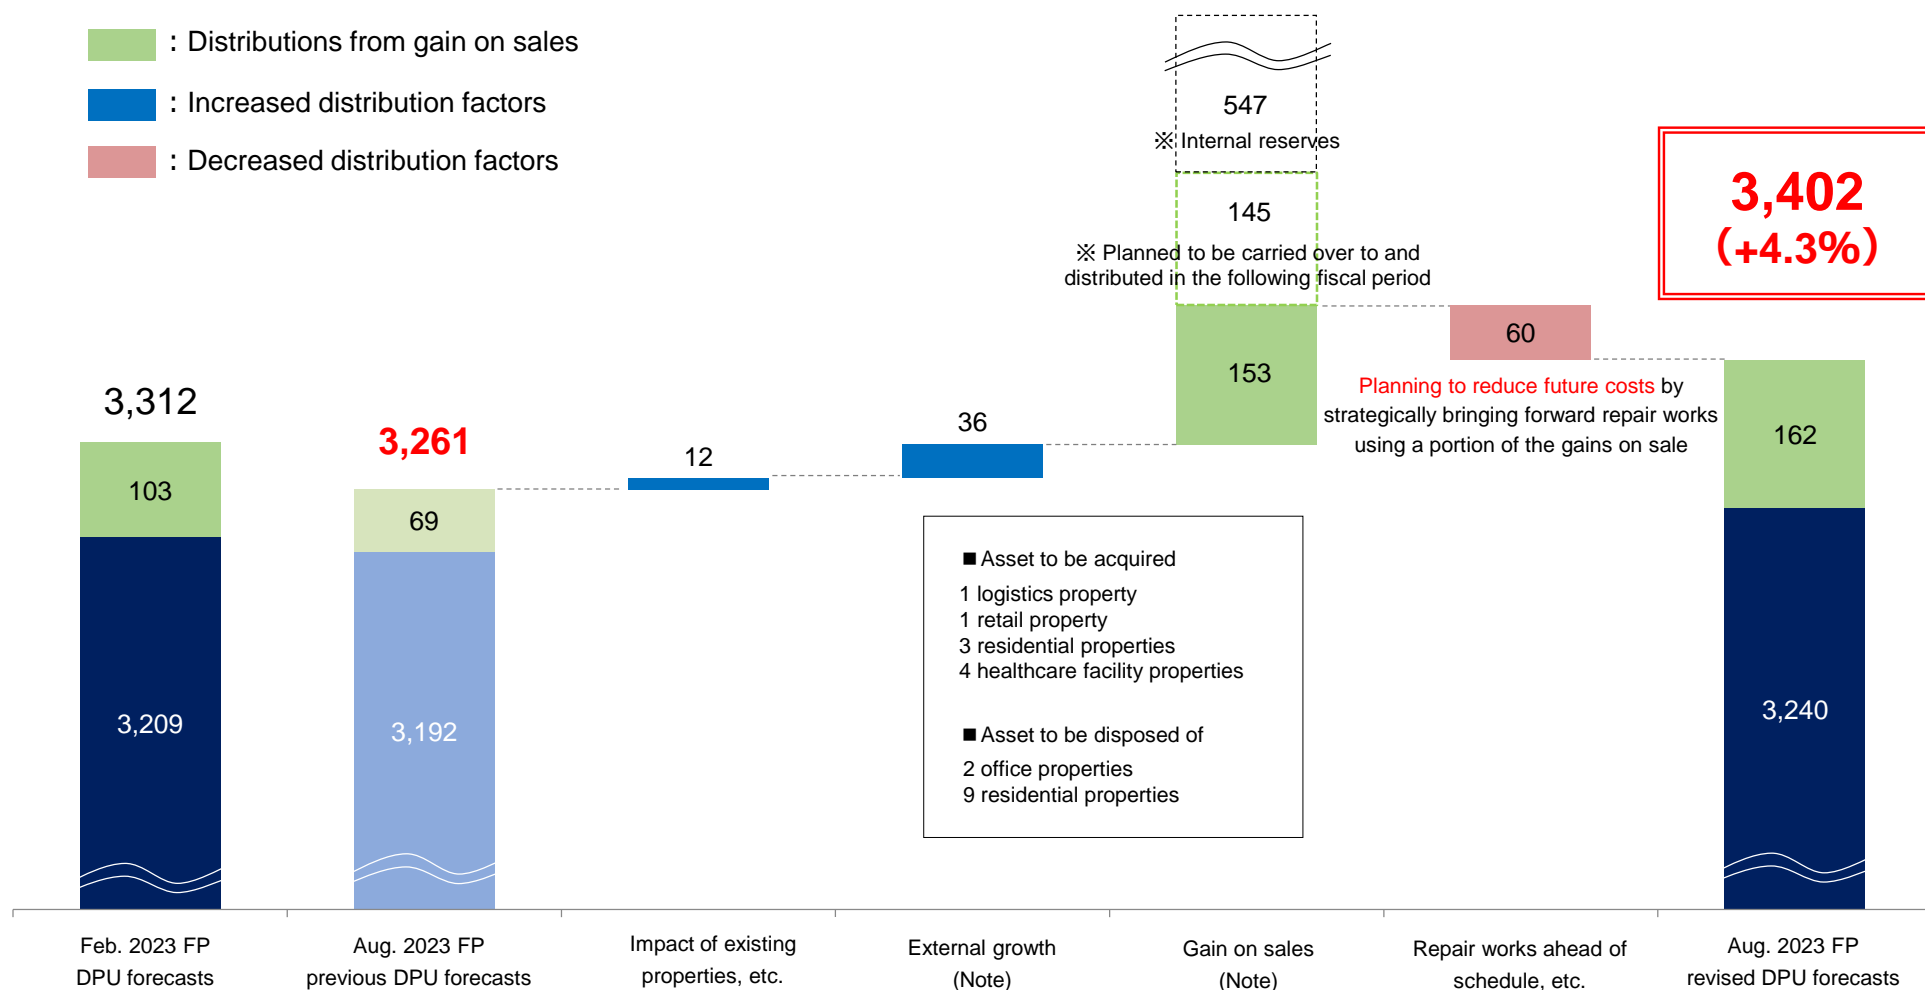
: Distributions from gain on sales

: Increased distribution factors

: Decreased distribution factors

547
※ Internal reserves

145
※ Planned to be carried over to and distributed in the following fiscal period

3,402
(+4.3%)

3,312

103

3,209

3,261

69

3,192

12

36

153

60

Planning to reduce future costs by strategically bringing forward repair works using a portion of the gains on sale

162

3,240

■ Asset to be acquired
1 logistics property
1 retail property
3 residential properties
4 healthcare facility properties

■ Asset to be disposed of
2 office properties
9 residential properties

Feb. 2023 FP DPU forecasts

Aug. 2023 FP previous DPU forecasts

Impact of existing properties, etc.

External growth (Note)

Gain on sales (Note)

Repair works ahead of schedule, etc.

Aug. 2023 FP revised DPU forecasts